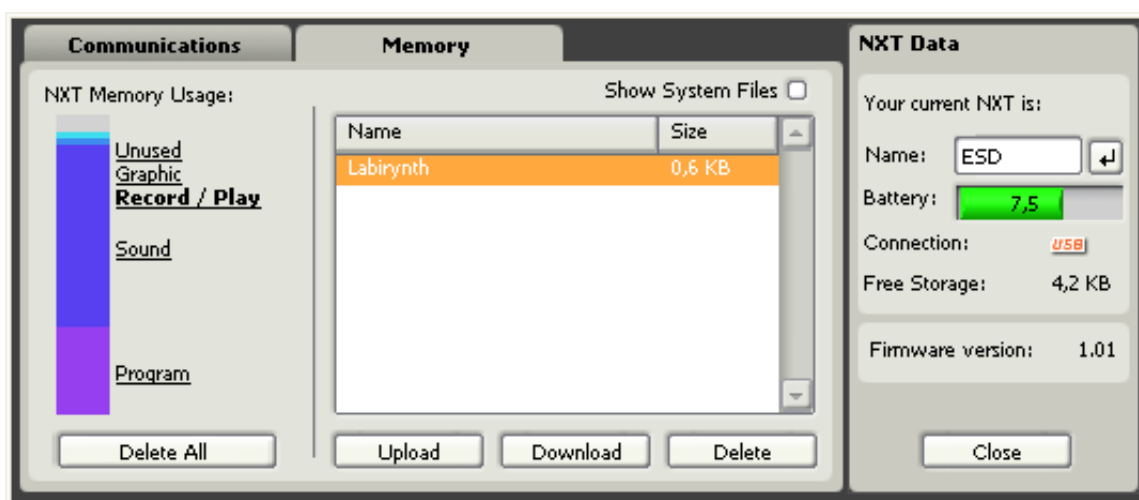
Communications

Memory

NXT Memory Usage:

Unused
Graphic
Record / Play
Sound
Program

Delete All

Show System Files

| Name | Size |
|---|---|
| Labirynth | 0,6 KB |

Upload
Download
Delete

NXT Data

Your current NXT is:

Name: ESD

Battery: 7,5

Connection: USB

Free Storage: 4,2 KB

Firmware version: 1.01

Close